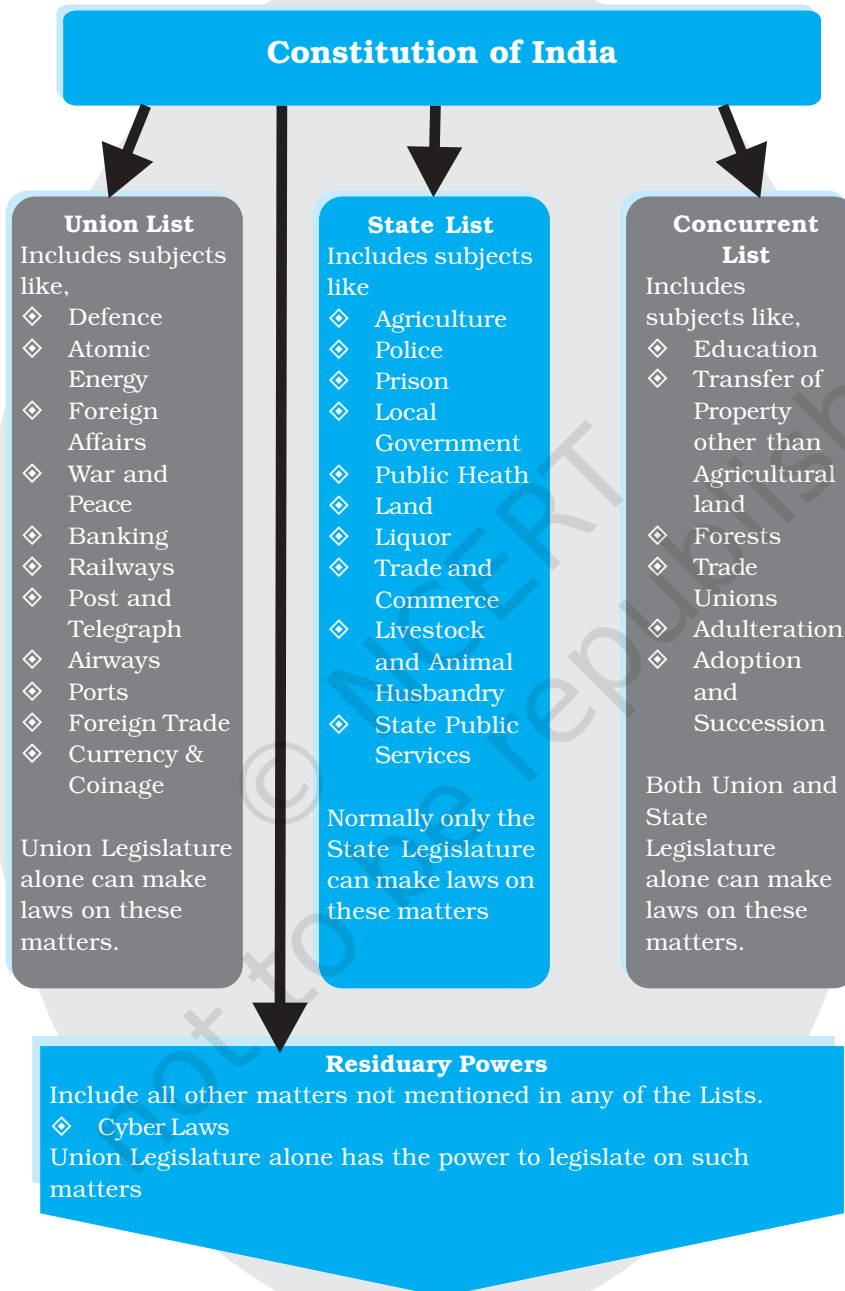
Constitution of India

Union List
Includes subjects like,
◈ Defence
◈ Atomic Energy
◈ Foreign Affairs
◈ War and Peace
◈ Banking
◈ Railways
◈ Post and Telegraph
◈ Airways
◈ Ports
◈ Foreign Trade
◈ Currency & Coinage

Union Legislature alone can make laws on these matters.

State List
Includes subjects like
◈ Agriculture
◈ Police
◈ Prison
◈ Local Government
◈ Public Heath
◈ Land
◈ Liquor
◈ Trade and Commerce
◈ Livestock and Animal Husbandry
◈ State Public Services

Normally only the State Legislature can make laws on these matters

Concurrent List
Includes subjects like,
◈ Education
◈ Transfer of Property other than Agricultural land
◈ Forests
◈ Trade Unions
◈ Adulteration
◈ Adoption and Succession

Both Union and State Legislature alone can make laws on these matters.

Residuary Powers
Include all other matters not mentioned in any of the Lists.
◈ Cyber Laws
Union Legislature alone has the power to legislate on such matters

© NCERT not to be republished